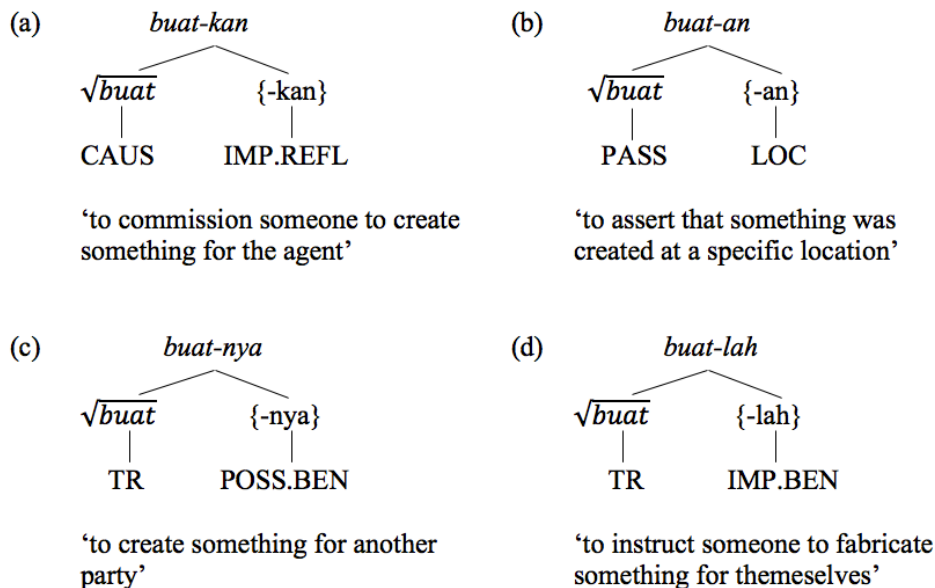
(a) *buat-kan*

$\sqrt{buat}$ {-kan}

CAUS IMP.REFL

'to commission someone to create something for the agent'

(b) *buat-an*

$\sqrt{buat}$ {-an}

PASS LOC

'to assert that something was created at a specific location'

(c) *buat-nya*

$\sqrt{buat}$ {-nya}

TR POSS.BEN

'to create something for another party'

(d) *buat-lah*

$\sqrt{buat}$ {-lah}

TR IMP.BEN

'to instruct someone to fabricate something for themeselves'